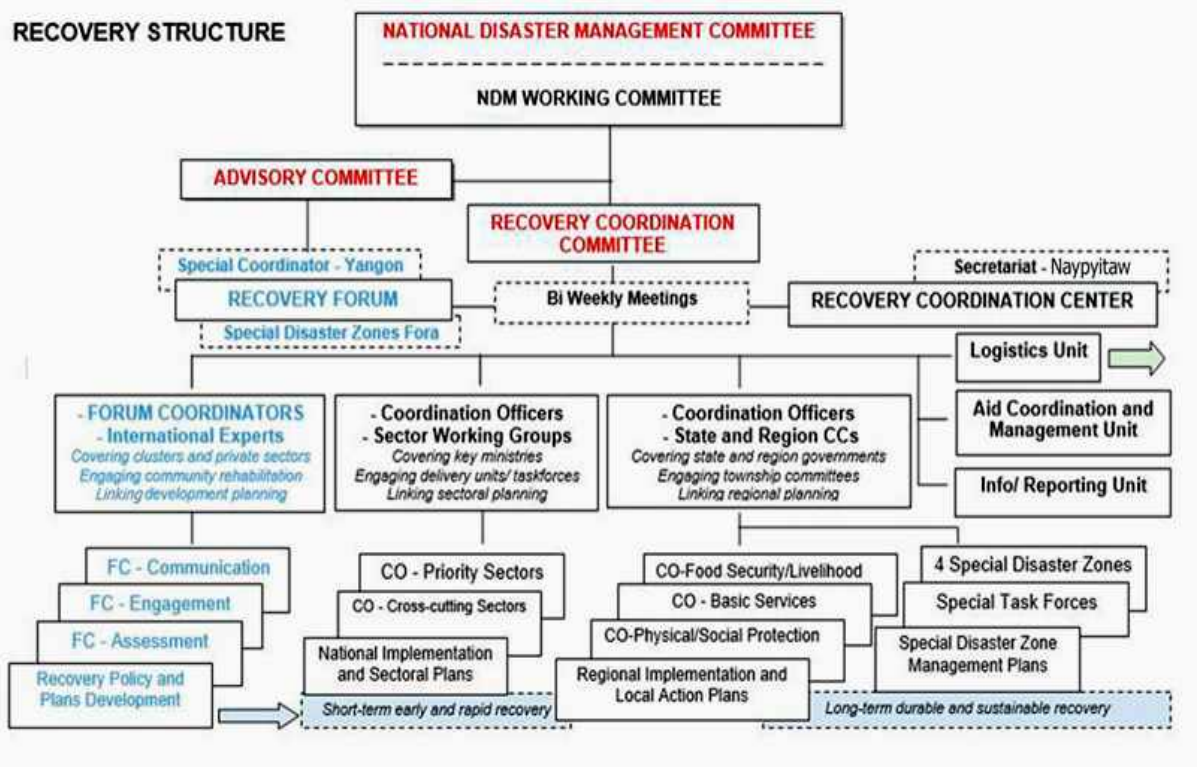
RECOVERY STRUCTURE

NATIONAL DISASTER MANAGEMENT COMMITTEE

NDM WORKING COMMITTEE

ADVISORY COMMITTEE

RECOVERY COORDINATION COMMITTEE

Special Coordinator - Yangon

RECOVERY FORUM

Special Disaster Zones Fora

Bi Weekly Meetings

Secretariat - Naypyitaw

RECOVERY COORDINATION CENTER

Logistics Unit

Aid Coordination and Management Unit

Info/ Reporting Unit

- FORUM COORDINATORS
- International Experts
Covering clusters and private sectors
Engaging community rehabilitation
Linking development planning

- Coordination Officers
- Sector Working Groups
Covering key ministries
Engaging delivery units/ taskforces
Linking sectoral planning

- Coordination Officers
- State and Region CCs
Covering state and region governments
Engaging township committees
Linking regional planning

FC - Communication

FC - Engagement

FC - Assessment

Recovery Policy and Plans Development

CO - Priority Sectors

CO - Cross-cutting Sectors

National Implementation and Sectoral Plans

CO-Food Security/Livelihood

CO - Basic Services

CO-Physical/Social Protection

Regional Implementation and Local Action Plans

4 Special Disaster Zones

Special Task Forces

Special Disaster Zone Management Plans

Short-term early and rapid recovery

Long-term durable and sustainable recovery